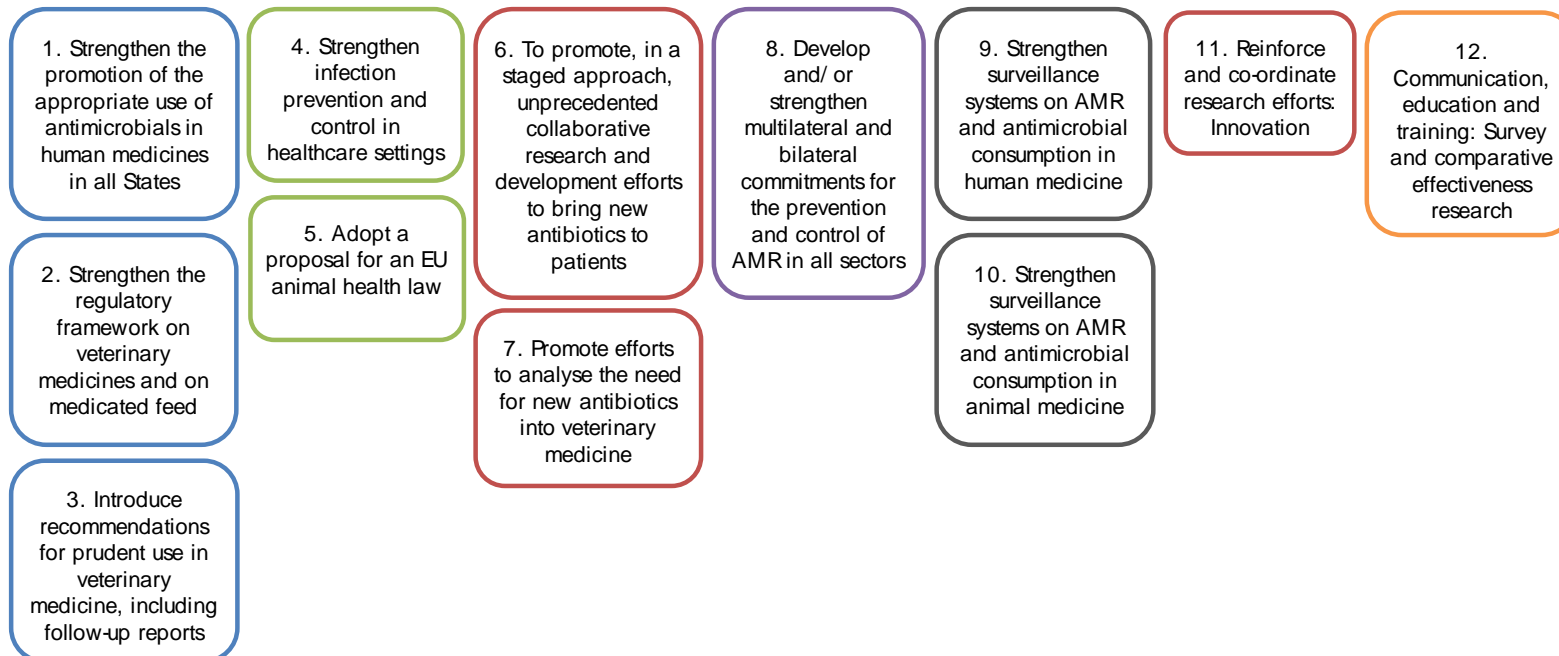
1. Strengthen the promotion of the appropriate use of antimicrobials in human medicines in all States

2. Strengthen the regulatory framework on veterinary medicines and on medicated feed

3. Introduce recommendations for prudent use in veterinary medicine, including follow-up reports

4. Strengthen infection prevention and control in healthcare settings

5. Adopt a proposal for an EU animal health law

6. To promote, in a staged approach, unprecedented collaborative research and development efforts to bring new antibiotics to patients

7. Promote efforts to analyse the need for new antibiotics into veterinary medicine

8. Develop and/ or strengthen multilateral and bilateral commitments for the prevention and control of AMR in all sectors

9. Strengthen surveillance systems on AMR and antimicrobial consumption in human medicine

10. Strengthen surveillance systems on AMR and antimicrobial consumption in animal medicine

11. Reinforce and co-ordinate research efforts: Innovation

12. Communication, education and training: Survey and comparative effectiveness research